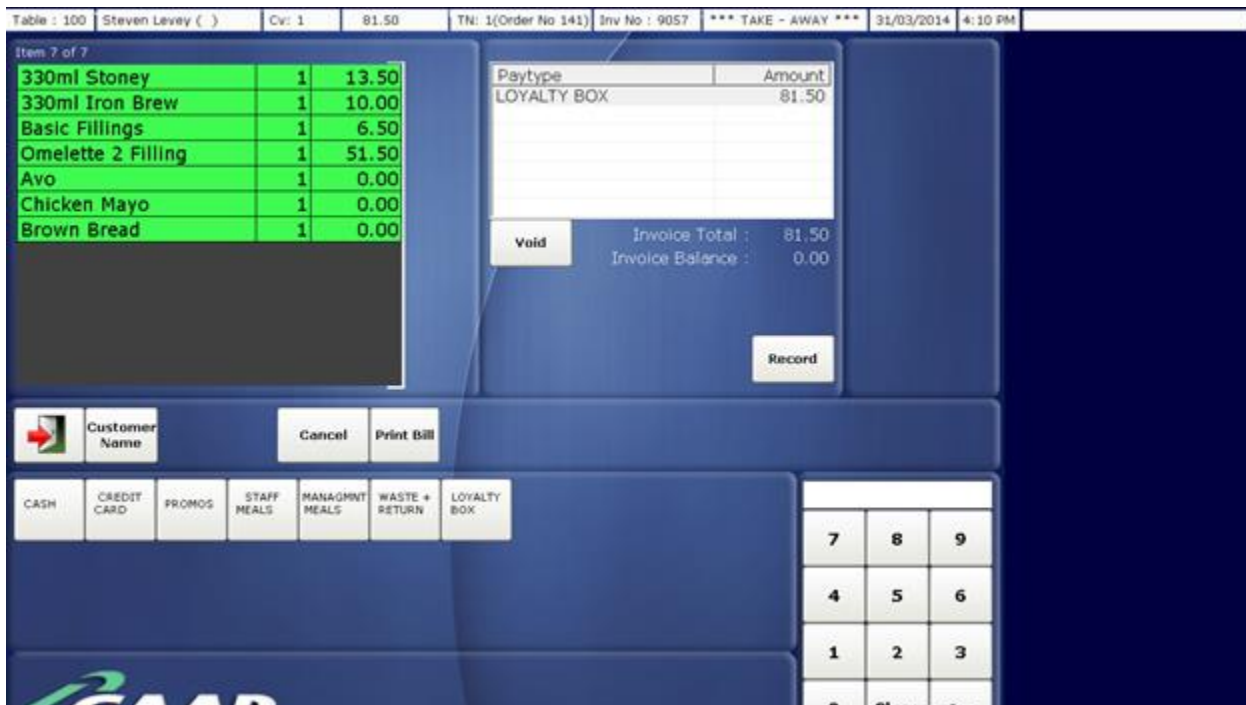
Table : 100 | Steven Levey ( ) | Cv: 1 | 81.50 | TN: 1(Order No 141) | Inv No : 9057 | *** TAKE - AWAY *** | 31/03/2014 | 4:10 PM

Item 7 of 7

| | | |
|---|---|---|
| 330ml Stoney | 1 | 13.50 |
| 330ml Iron Brew | 1 | 10.00 |
| Basic Fillings | 1 | 6.50 |
| Omelette 2 Filling | 1 | 51.50 |
| Avo | 1 | 0.00 |
| Chicken Mayo | 1 | 0.00 |
| Brown Bread | 1 | 0.00 |

| Paytype | Amount |
|---|---|
| LOYALTY BOX | 81.50 |

Void

Invoice Total : 81.50
Invoice Balance : 0.00

Record

Customer Name

Cancel

Print Bill

CASH

CREDIT CARD

PROMOS

STAFF MEALS

MANAGMNT MEALS

WASTE + RETURN

LOYALTY BOX

7 8 9
4 5 6
1 2 3

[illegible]